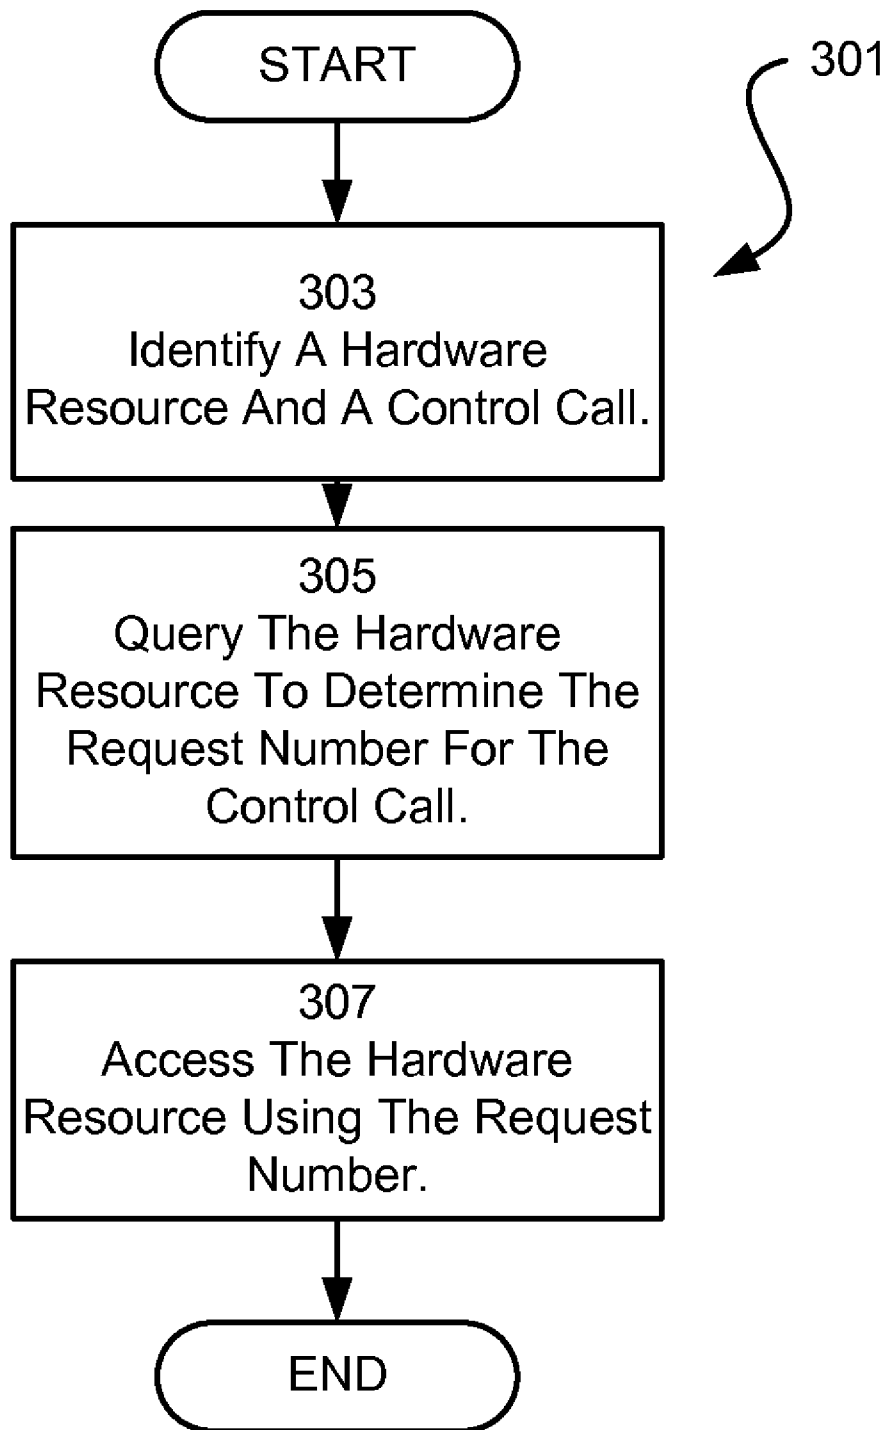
START

301

303
Identify A Hardware Resource And A Control Call.

305
Query The Hardware Resource To Determine The Request Number For The Control Call.

307
Access The Hardware Resource Using The Request Number.

END